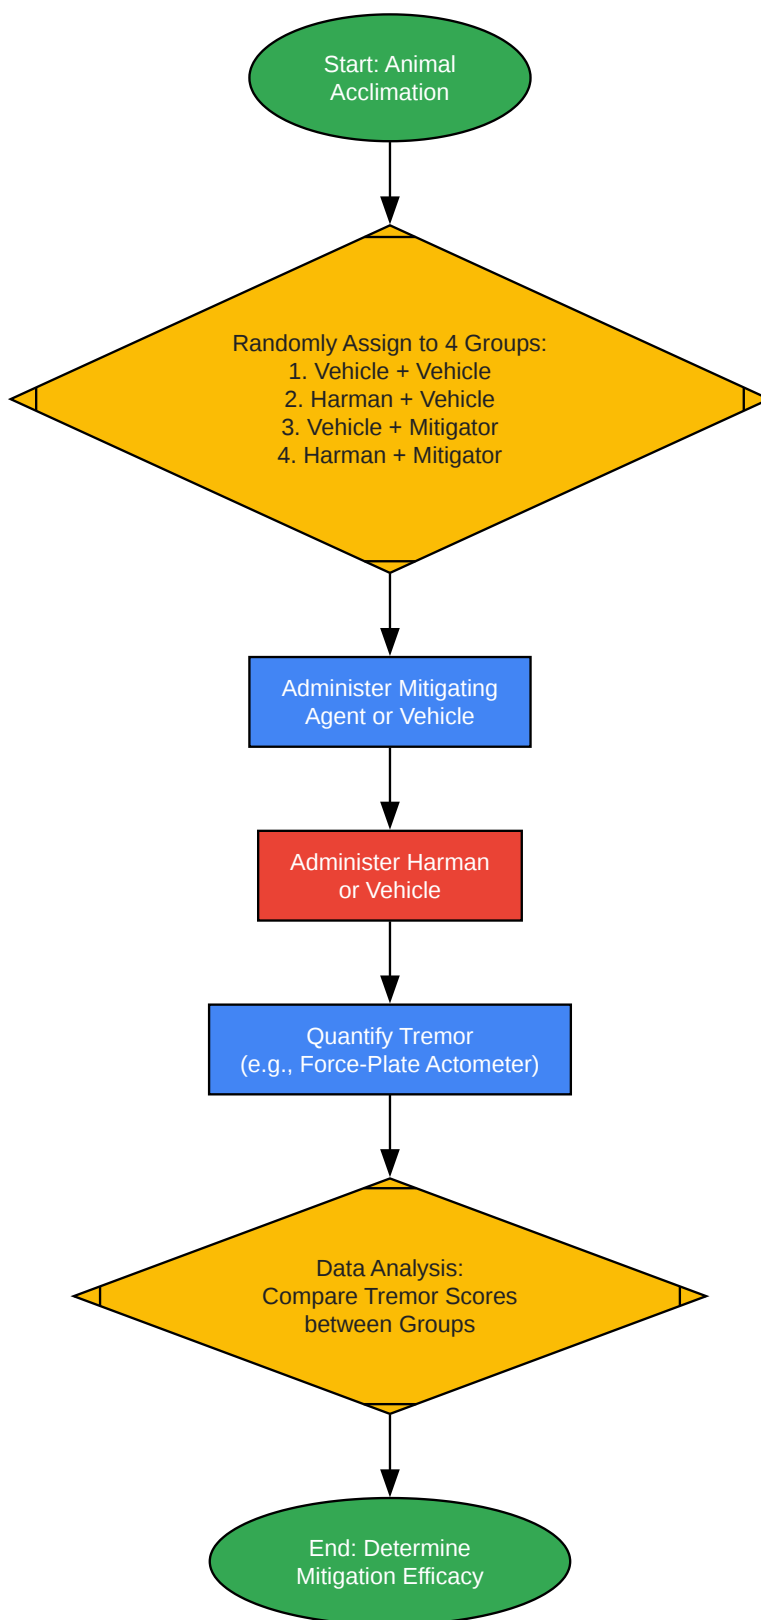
Start: Animal Acclimation

Randomly Assign to 4 Groups:
1. Vehicle + Vehicle
2. Harman + Vehicle
3. Vehicle + Mitigator
4. Harman + Mitigator

Administer Mitigating Agent or Vehicle

Administer Harman or Vehicle

Quantify Tremor (e.g., Force-Plate Actometer)

Data Analysis: Compare Tremor Scores between Groups

End: Determine Mitigation Efficacy